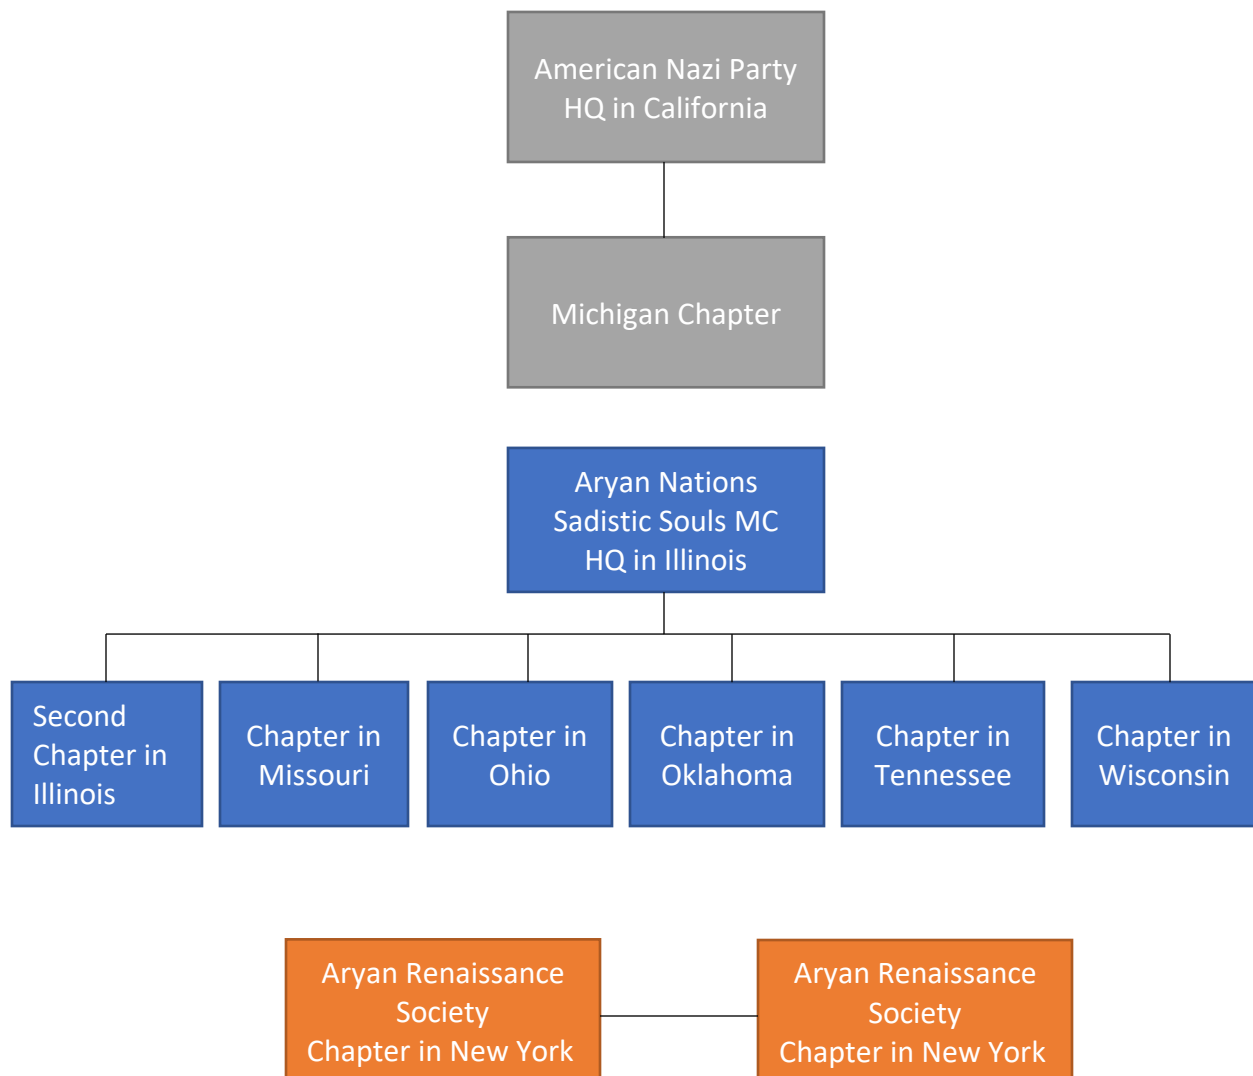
American Nazi Party
HQ in California

Michigan Chapter

Aryan Nations
Sadistic Souls MC
HQ in Illinois

Second Chapter in Illinois

Chapter in Missouri

Chapter in Ohio

Chapter in Oklahoma

Chapter in Tennessee

Chapter in Wisconsin

Aryan Renaissance Society
Chapter in New York

Aryan Renaissance Society
Chapter in New York